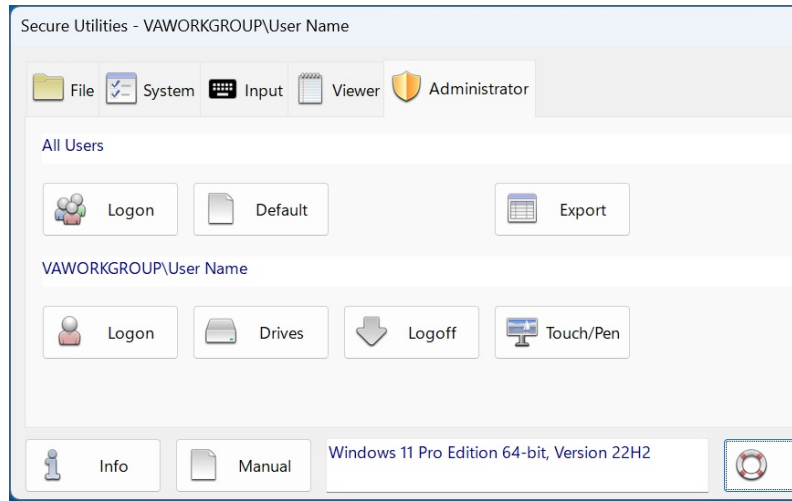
Secure Utilities - VAWORKGROUP\User Name

File System Input Viewer Administrator

All Users

Logon Default Export

VAWORKGROUP\User Name

Logon Drives Logoff Touch/Pen

Info Manual Windows 11 Pro Edition 64-bit, Version 22H2